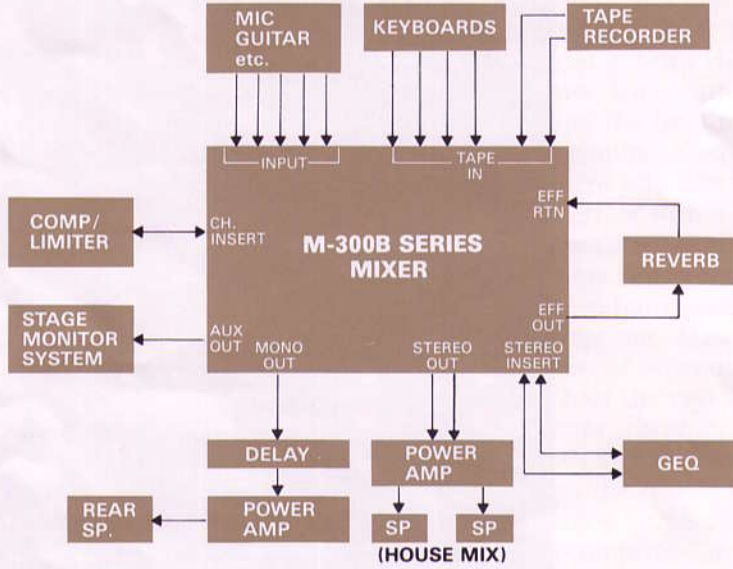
MIC GUITAR etc.

KEYBOARDS

TAPE RECORDER

INPUT

TAPE IN

EFF RTN

COMP/ LIMITER

CH. INSERT

M-300B SERIES MIXER

REVERB

EFF OUT

STAGE MONITOR SYSTEM

AUX OUT

MONO OUT

STEREO OUT

STEREO INSERT

DELAY

POWER AMP

GEQ

REAR SP.

POWER AMP

SP

SP

(HOUSE MIX)